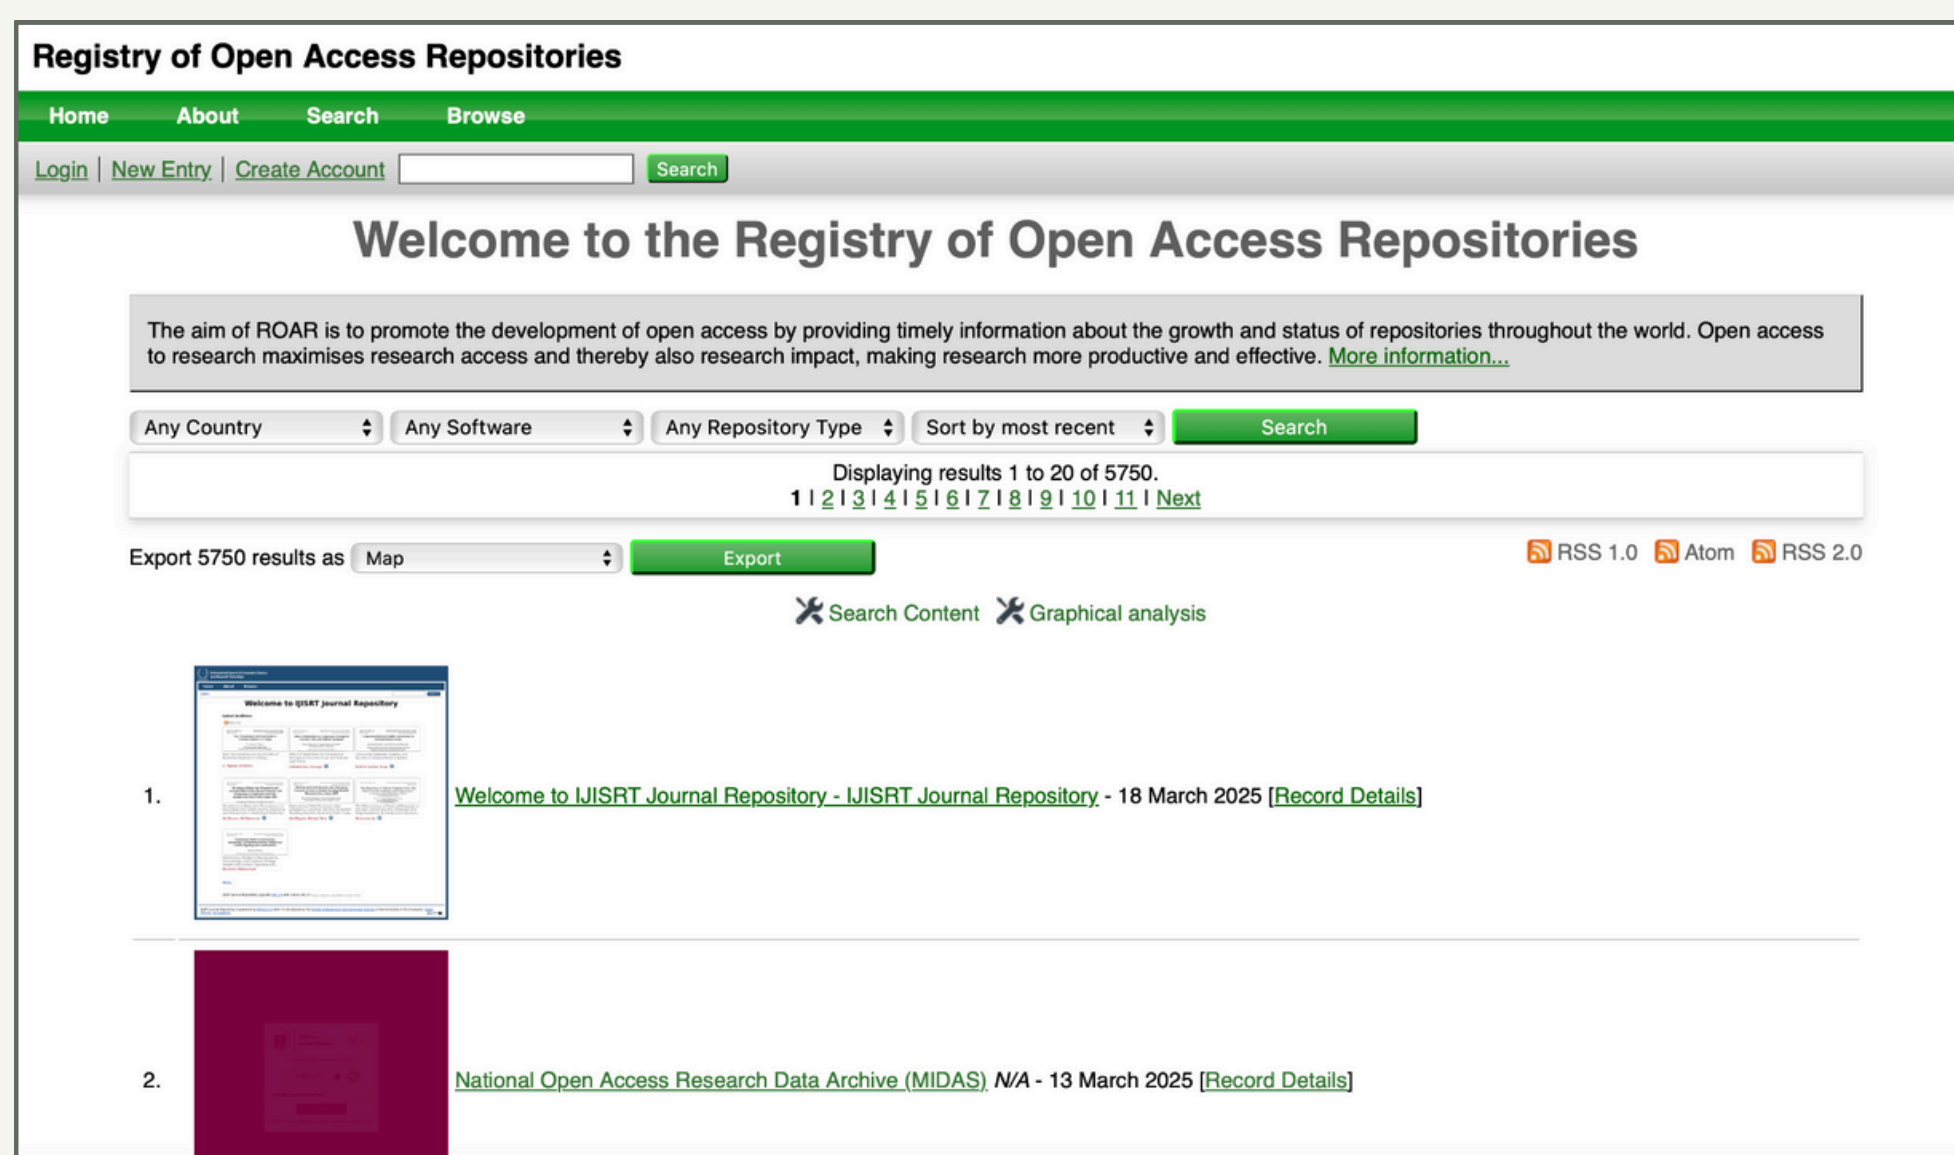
Registry of Open Access Repositories

Home About Search Browse

Login | New Entry | Create Account Search

Welcome to the Registry of Open Access Repositories

The aim of ROAR is to promote the development of open access by providing timely information about the growth and status of repositories throughout the world. Open access to research maximises research access and thereby also research impact, making research more productive and effective. More information...

Any Country | Any Software | Any Repository Type | Sort by most recent | Search

Displaying results 1 to 20 of 5750.
1 | 2 | 3 | 4 | 5 | 6 | 7 | 8 | 9 | 10 | 11 | Next

Export 5750 results as Map Export

RSS 1.0 Atom RSS 2.0

Search Content Graphical analysis

1. Welcome to IJISRT Journal Repository - IJISRT Journal Repository - 18 March 2025 [Record Details]

2. National Open Access Research Data Archive (MIDAS) N/A - 13 March 2025 [Record Details]